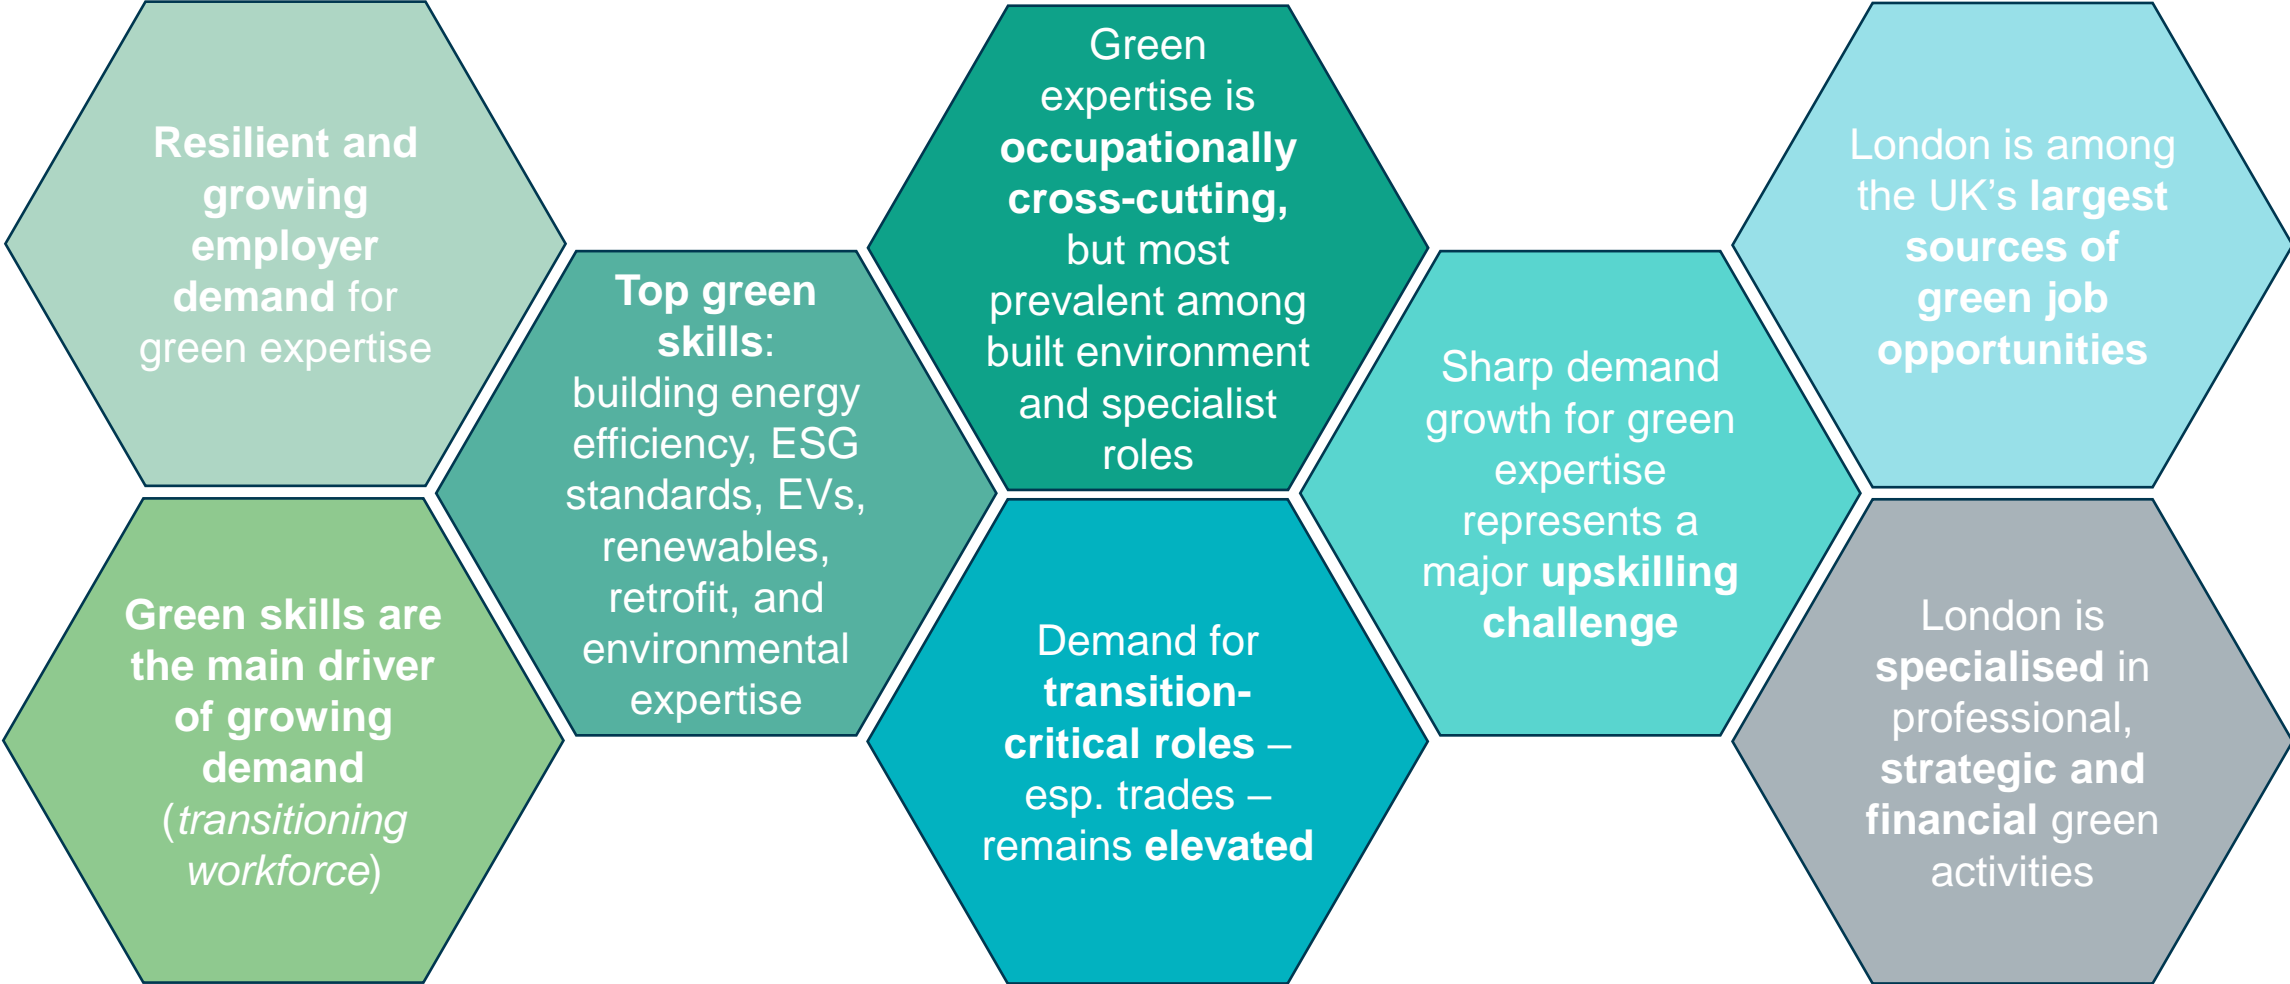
Resilient and growing employer demand for green expertise

Green skills are the main driver of growing demand (transitioning workforce)

Top green skills: building energy efficiency, ESG standards, EVs, renewables, retrofit, and environmental expertise

Green expertise is occupationally cross-cutting, but most prevalent among built environment and specialist roles

Demand for transition-critical roles – esp. trades – remains elevated

Sharp demand growth for green expertise represents a major upskilling challenge

London is among the UK's largest sources of green job opportunities

London is specialised in professional, strategic and financial green activities